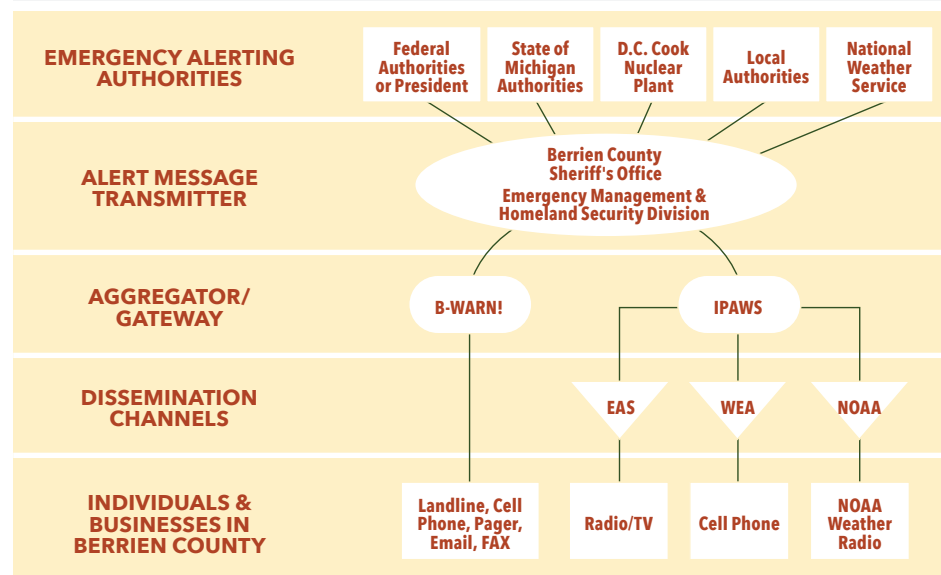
EMERGENCY ALERTING AUTHORITIES

Federal Authorities or President

State of Michigan Authorities

D.C. Cook Nuclear Plant

Local Authorities

National Weather Service

ALERT MESSAGE TRANSMITTER

Berrien County Sheriff's Office Emergency Management & Homeland Security Division

AGGREGATOR/ GATEWAY

B-WARN!

IPAWS

DISSEMINATION CHANNELS

EAS

WEA

NOAA

INDIVIDUALS & BUSINESSES IN BERRIEN COUNTY

Landline, Cell Phone, Pager, Email, FAX

Radio/TV

Cell Phone

NOAA Weather Radio